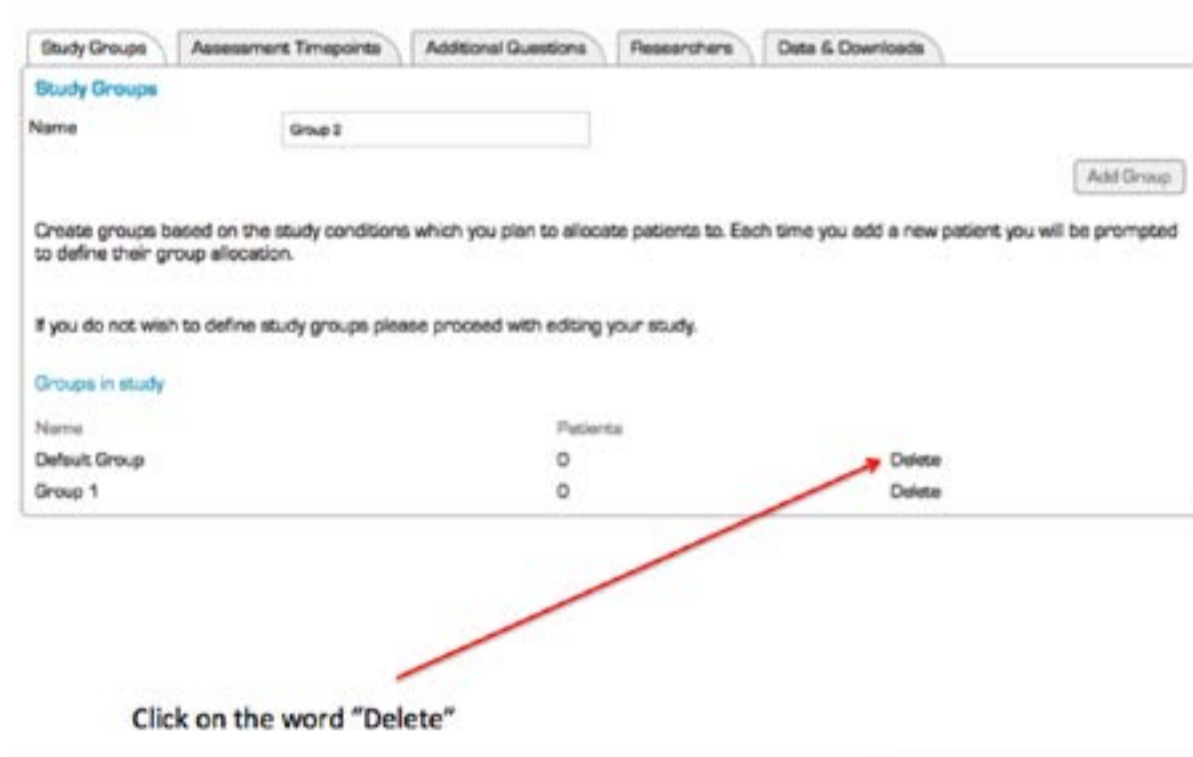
Study Groups | Assessment Timepoints | Additional Questions | Researchers | Data & Downloads

Study Groups

Name
Group 2

Add Group

Create groups based on the study conditions which you plan to allocate patients to. Each time you add a new patient you will be prompted to define their group allocation.

If you do not wish to define study groups please proceed with editing your study.

Groups in study

| Name | Patients | |
|---|---|---|
| Default Group | 0 | Delete |
| Group 1 | 0 | Delete |

Click on the word "Delete"